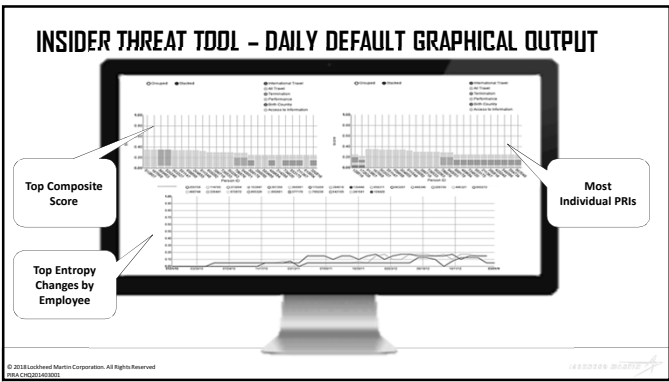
INSIDER THREAT TOOL – DAILY DEFAULT GRAPHICAL OUTPUT

Grouped Stacked

International Travel
Air Travel
Termination
Performance
Birth Country
Access to Information

Grouped Stacked

International Travel
Air Travel
Termination
Performance
Birth Country
Access to Information

Top Composite Score

Most Individual PRIs

Top Entropy Changes by Employee

© 2018 Lockheed Martin Corporation. All Rights Reserved
PIRA CHQ201403001

LOCKHEED MARTIN